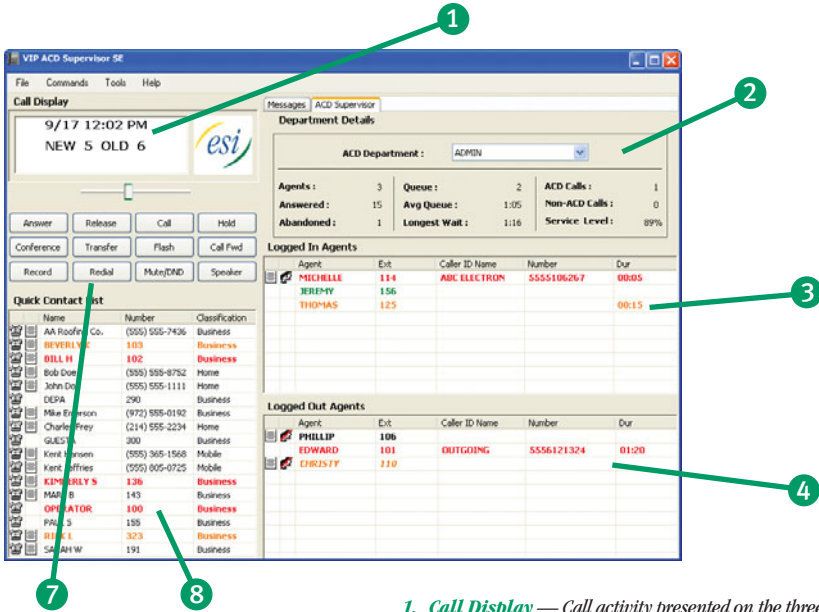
1

2

3

4

7

8

VIP ACD Supervisor SE

File Commands Tools Help

Call Display

9/17 12:02 PM
NEW 5 OLD 6

esi

Answer | Release | Call | Hold
Conference | Transfer | Flash | Call Fwd
Record | Redial | Mute/DND | Speaker

Quick Contact List

| Name | Number | Classification |
|---|---|---|
| AA Roofing Co. | (555) 555-7436 | Business |
| BEVERLY K | 103 | Business |
| BILL H | 102 | Business |
| Bob Doe | (555) 555-8752 | Home |
| John Do | (555) 555-1111 | Home |
| DEPA | 290 | Business |
| Mike Ericson | (972) 555-0192 | Business |
| Charles Frey | (214) 555-2234 | Home |
| GUESTA | 300 | Business |
| Kent Hansen | (555) 365-1568 | Mobile |
| Kent Jeffries | (555) 005-0725 | Mobile |
| KIMBERLY S | 136 | Business |
| MARK B | 143 | Business |
| OPERATOR | 100 | Business |
| PAUL S | 155 | Business |
| RICK L | 323 | Business |
| SARAH W | 191 | Business |

Messages | ACD Supervisor

Department Details

ACD Department : ADMIN

| Agents : | 3 | Queue : | 2 | ACD Calls : | 1 |
|---|---|---|---|---|---|
| Answered : | 15 | Avg Queue : | 1:05 | Non-ACD Calls : | 0 |
| Abandoned : | 1 | Longest Wait : | 1:16 | Service Level : | 89% |

Logged In Agents

| Agent | Ext | Caller ID Name | Number | Dur |
|---|---|---|---|---|
| MICHELLE | 114 | ABC ELECTRON | 5555106267 | 00:05 |
| JEREMY | 156 | | | |
| THOMAS | 125 | | | 00:15 |

Logged Out Agents

| Agent | Ext | Caller ID Name | Number | Dur |
|---|---|---|---|---|
| PHILLIP | 106 | | | |
| EDWARD | 101 | OUTGOING | 5556121324 | 01:20 |
| CHRISTY | 110 | | | |

1. Call Display — Call activity presented on the three